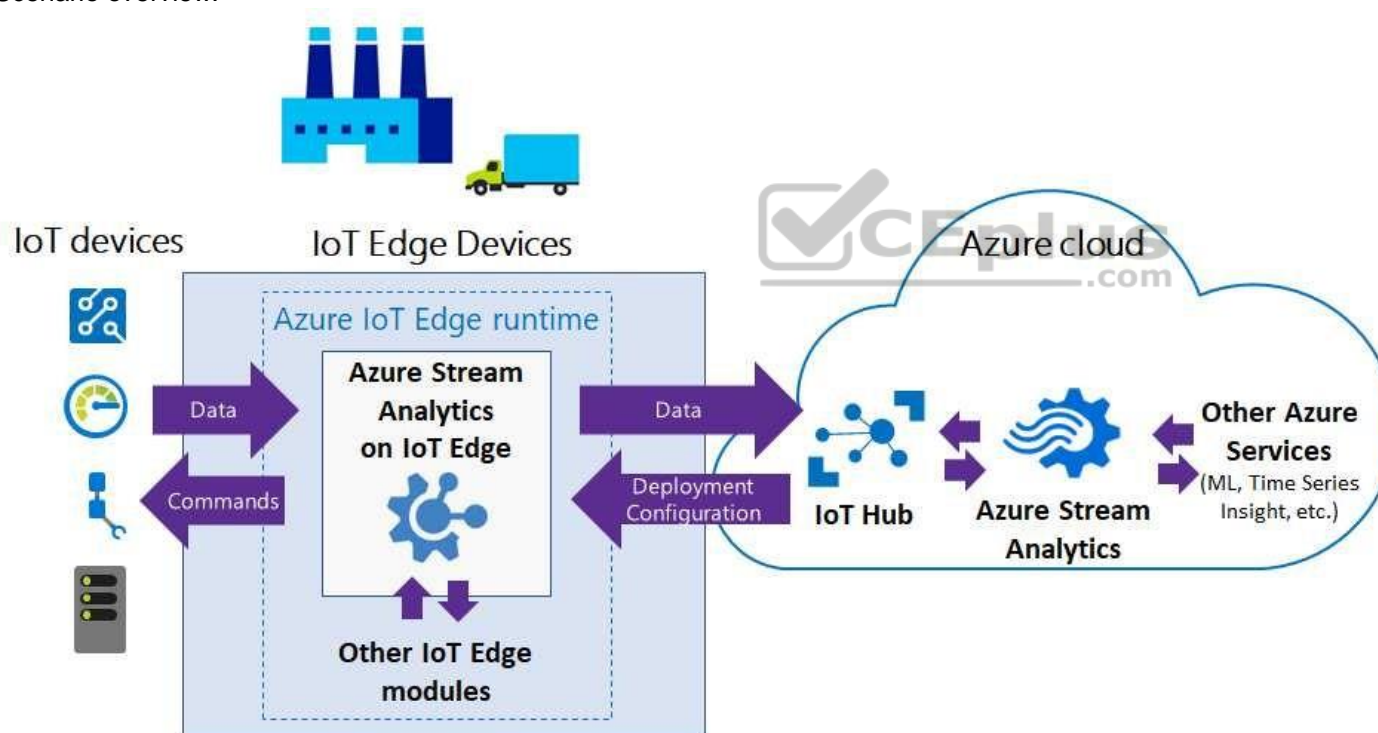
Scenario overview

IoT devices

IoT Edge Devices

Azure IoT Edge runtime

Data

Azure Stream Analytics on IoT Edge

Commands

Other IoT Edge modules

Data

Deployment Configuration

CEplus .com

Azure cloud

IoT Hub

Azure Stream Analytics

Other Azure Services (ML, Time Series Insight, etc.)